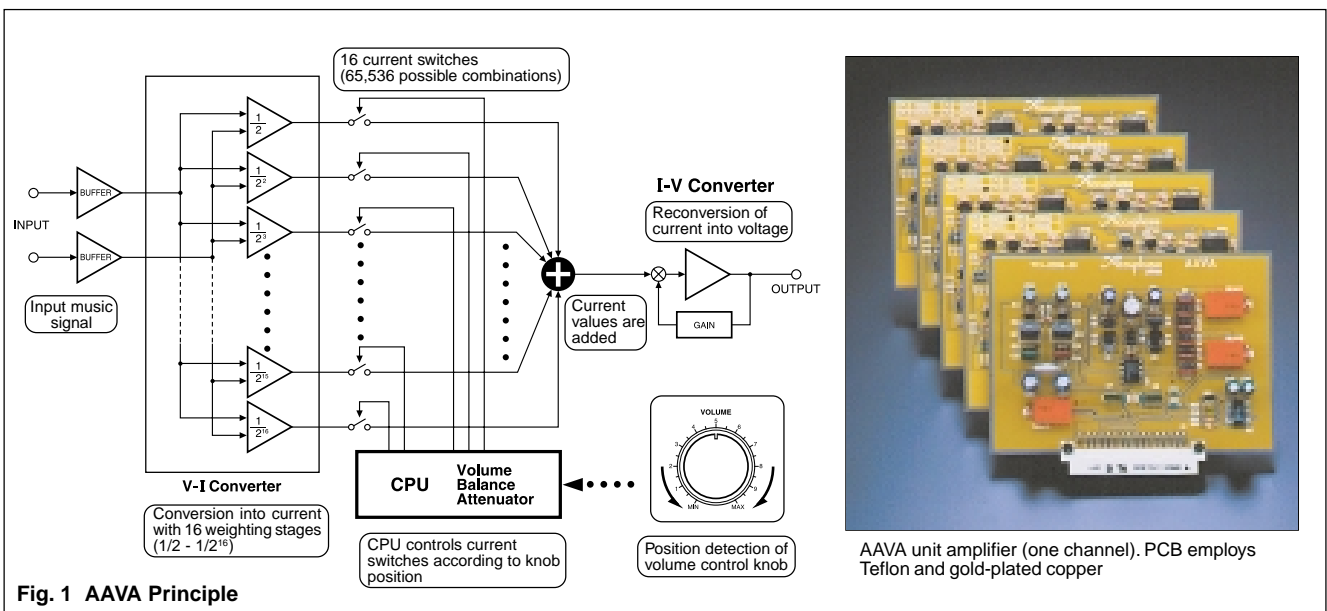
16 current switches (65,536 possible combinations)

INPUT

BUFFER

BUFFER

$\frac{1}{2}$

$\frac{1}{2^2}$

$\frac{1}{2^3}$

$\frac{1}{2^{15}}$

$\frac{1}{2^{16}}$

Input music signal

I-V Converter

Reconversion of current into voltage

Current values are added

GAIN

OUTPUT

V-I Converter

Conversion into current with 16 weighting stages (1/2 - 1/2$^{16}$)

CPU

Volume Balance Attenuator

CPU controls current switches according to knob position

VOLUME

MIN

MAX

Position detection of volume control knob

AAVA unit amplifier (one channel). PCB employs Teflon and gold-plated copper

Fig. 1 AAVA Principle